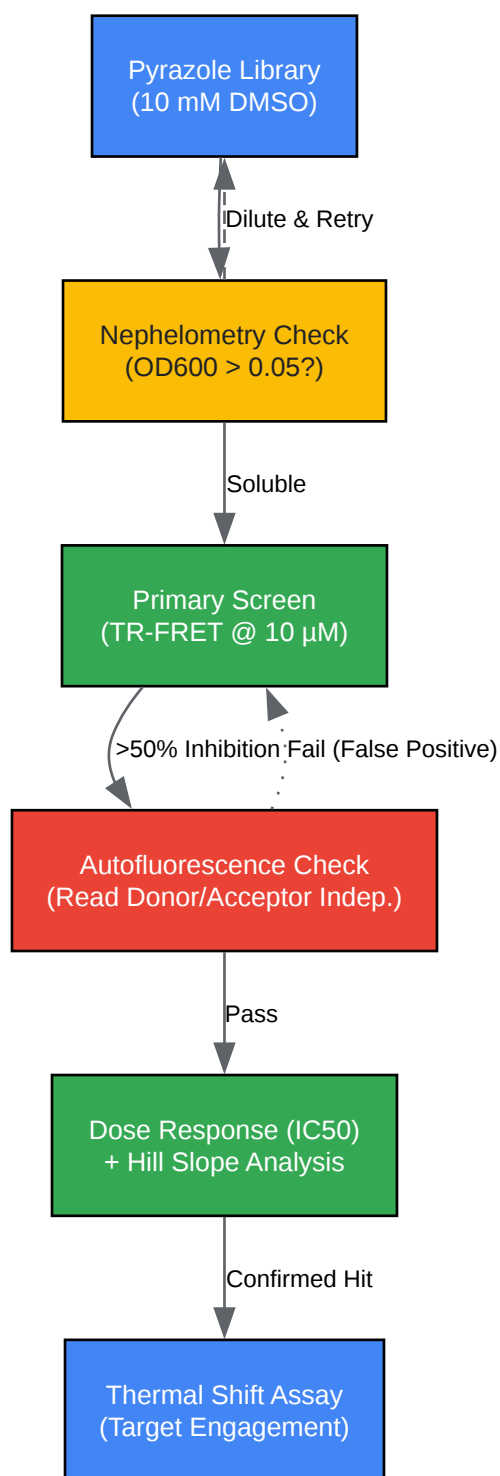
Pyrazole Library
(10 mM DMSO)

Dilute & Retry

Nephelometry Check
(OD600 > 0.05?)

Soluble

Primary Screen
(TR-FRET @ 10 µM)

>50% Inhibition

Fail (False Positive)

Autofluorescence Check
(Read Donor/Acceptor Indep.)

Pass

Dose Response (IC50)
+ Hill Slope Analysis

Confirmed Hit

Thermal Shift Assay
(Target Engagement)